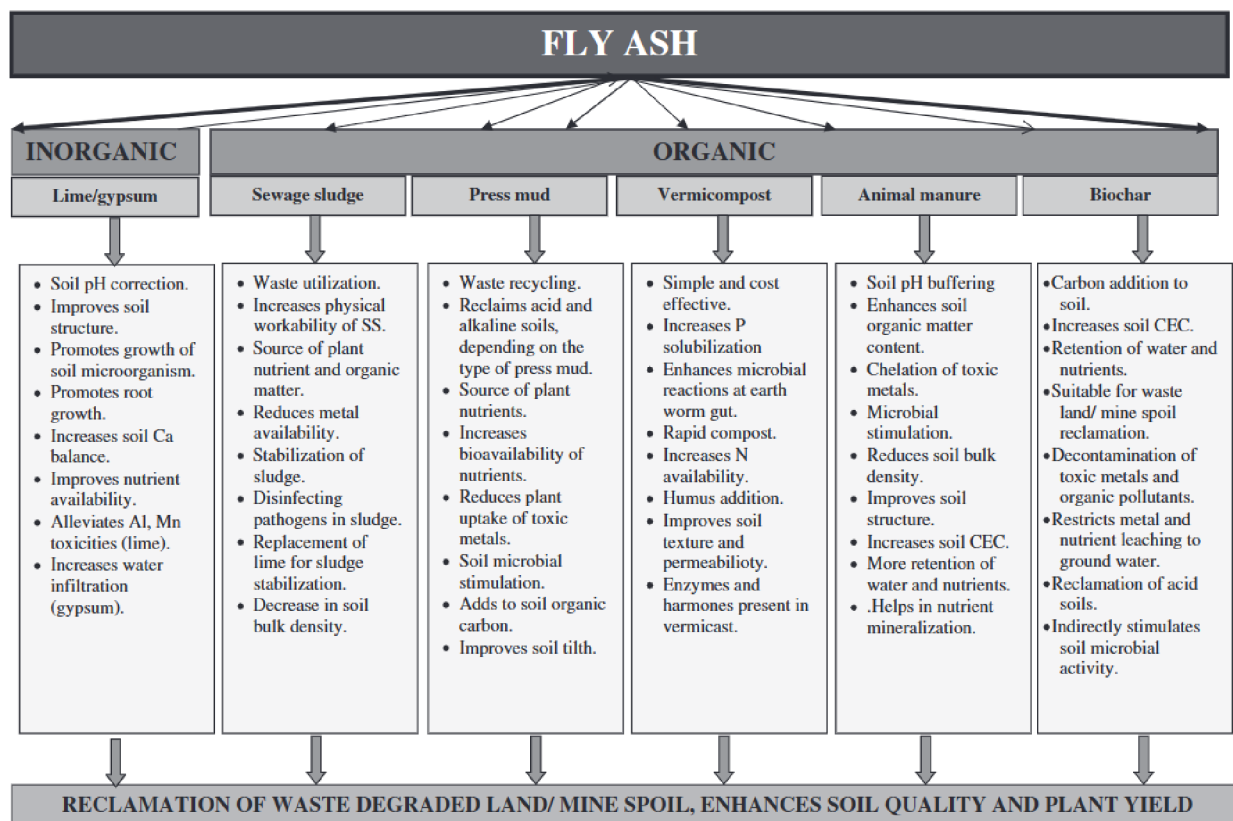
FLY ASH

INORGANIC

ORGANIC

Lime/gypsum

Sewage sludge

Press mud

Vermicompost

Animal manure

Biochar

- Soil pH correction.
- Improves soil structure.
- Promotes growth of soil microorganism.
- Promotes root growth.
- Increases soil Ca balance.
- Improves nutrient availability.
- Alleviates Al, Mn toxicities (lime).
- Increases water infiltration (gypsum).

- Waste utilization.
- Increases physical workability of SS.
- Source of plant nutrient and organic matter.
- Reduces metal availability.
- Stabilization of sludge.
- Disinfecting pathogens in sludge.
- Replacement of lime for sludge stabilization.
- Decrease in soil bulk density.

- Waste recycling.
- Reclaims acid and alkaline soils, depending on the type of press mud.
- Source of plant nutrients.
- Increases bioavailability of nutrients.
- Reduces plant uptake of toxic metals.
- Soil microbial stimulation.
- Adds to soil organic carbon.
- Improves soil tilth.

- Simple and cost effective.
- Increases P solubilization
- Enhances microbial reactions at earth worm gut.
- Rapid compost.
- Increases N availability.
- Humus addition.
- Improves soil texture and permeabilioty.
- Enzymes and harmones present in vermicast.

- Soil pH buffering
- Enhances soil organic matter content.
- Chelation of toxic metals.
- Microbial stimulation.
- Reduces soil bulk density.
- Improves soil structure.
- Increases soil CEC.
- More retention of water and nutrients.
- .Helps in nutrient mineralization.

•Carbon addition to soil.
•Increases soil CEC.
•Retention of water and nutrients.
•Suitable for waste land/ mine spoil reclamation.
•Decontamination of toxic metals and organic pollutants.
•Restricts metal and nutrient leaching to ground water.
•Reclamation of acid soils.
•Indirectly stimulates soil microbial activity.

RECLAMATION OF WASTE DEGRADED LAND/ MINE SPOIL, ENHANCES SOIL QUALITY AND PLANT YIELD